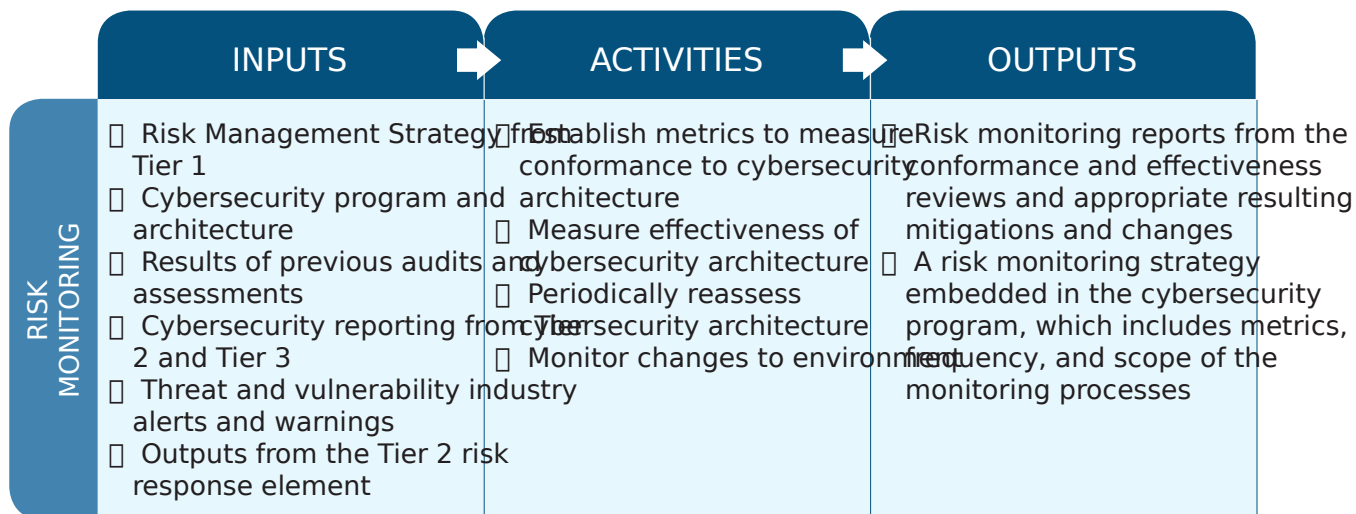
RISK MONITORING

| INPUTS | ACTIVITIES | OUTPUTS |
|---|---|---|
| Risk Management Strategy from Tier 1<br>Cybersecurity program and architecture<br>Results of previous audits and assessments<br>Cybersecurity reporting from Tier 2 and Tier 3<br>Threat and vulnerability industry alerts and warnings<br>Outputs from the Tier 2 risk response element | Establish metrics to measure conformance to cybersecurity architecture<br>Measure effectiveness of cybersecurity architecture<br>Periodically reassess cybersecurity architecture<br>Monitor changes to environment | Risk monitoring reports from the conformance and effectiveness reviews and appropriate resulting mitigations and changes<br>A risk monitoring strategy embedded in the cybersecurity program, which includes metrics, frequency, and scope of the monitoring processes |